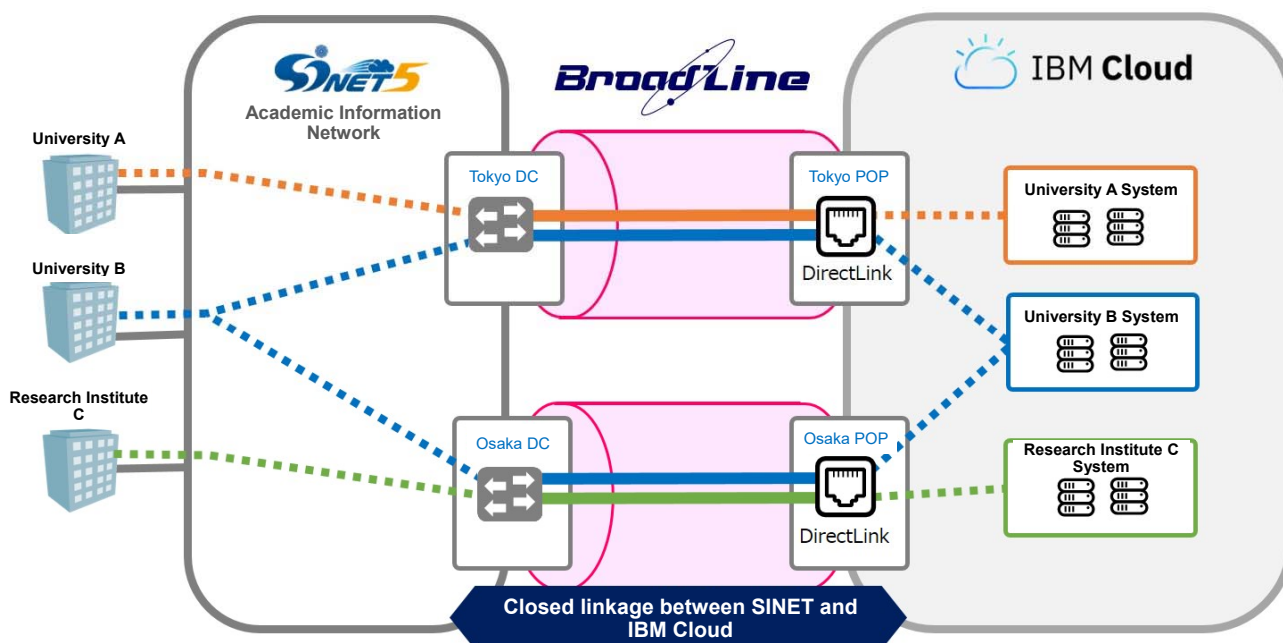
SINET5
Academic Information Network

BroadLine

IBM Cloud

University A

University B

Research Institute C

Tokyo DC

Osaka DC

Tokyo POP
DirectLink

Osaka POP
DirectLink

University A System

University B System

Research Institute C System

Closed linkage between SINET and IBM Cloud